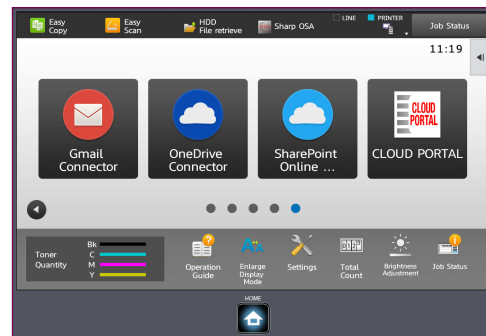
Easy Copy
Easy Scan
HDD File retrieve
Sharp OSA
LINE
PRINTER
Job Status
11:19

Gmail Connector
OneDrive Connector
SharePoint Online ...
CLOUD PORTAL
CLOUD PORTAL

Toner Quantity
Bk
C
M
Y
Operation Guide
Enlarge Display Mode
Settings
Total Count
Brightness Adjustment
Job Status
HOME